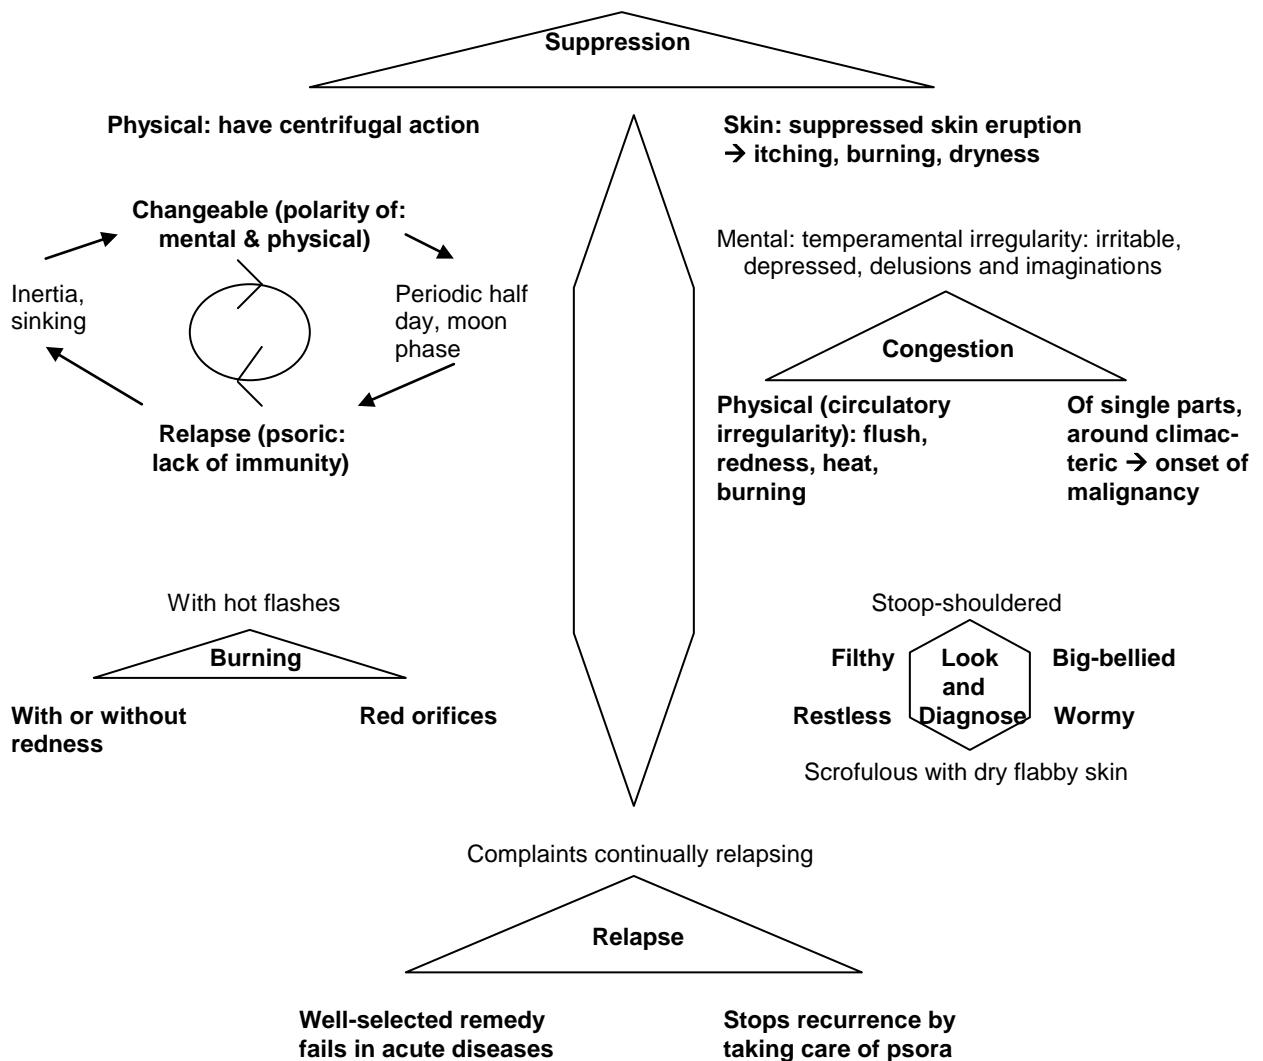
Suppression

Physical: have centrifugal action

Skin: suppressed skin eruption → itching, burning, dryness

Changeable (polarity of: mental & physical)

Inertia, sinking

Periodic half day, moon phase

Relapse (psoric: lack of immunity)

Mental: temperamental irregularity: irritable, depressed, delusions and imaginations

Congestion

Physical (circulatory irregularity): flush, redness, heat, burning

Of single parts, around climacteric → onset of malignancy

With hot flashes

Burning

With or without redness

Red orifices

Stoop-shouldered

Filthy

Look and Diagnose

Big-bellied

Restless

Wormy

Scrofulous with dry flabby skin

Complaints continually relapsing

Relapse

Well-selected remedy fails in acute diseases

Stops recurrence by taking care of psora